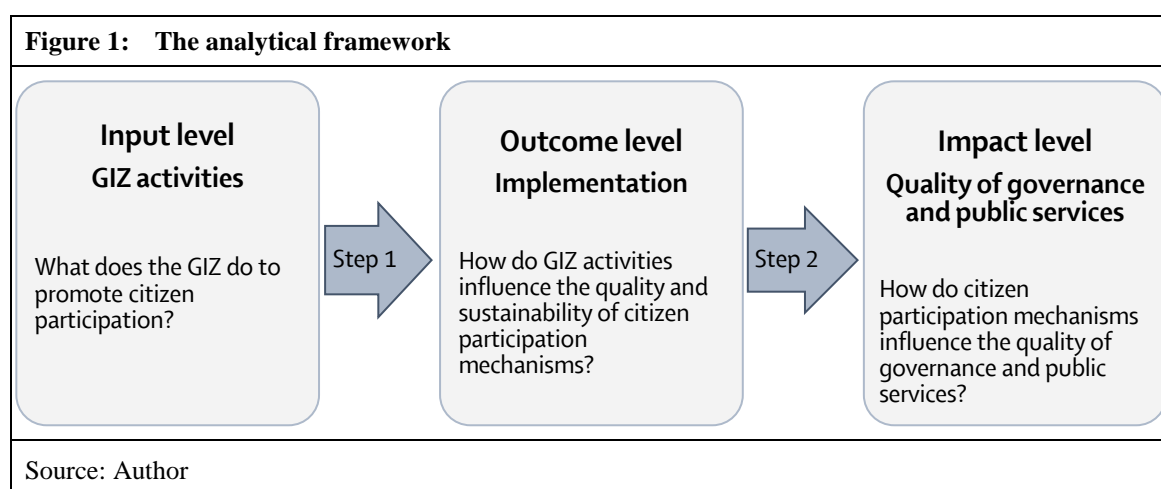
**Figure 1: The analytical framework**

Input level
GIZ activities

What does the GIZ do to promote citizen participation?

Step 1

Outcome level
Implementation

How do GIZ activities influence the quality and sustainability of citizen participation mechanisms?

Step 2

Impact level
Quality of governance and public services

How do citizen participation mechanisms influence the quality of governance and public services?

Source: Author